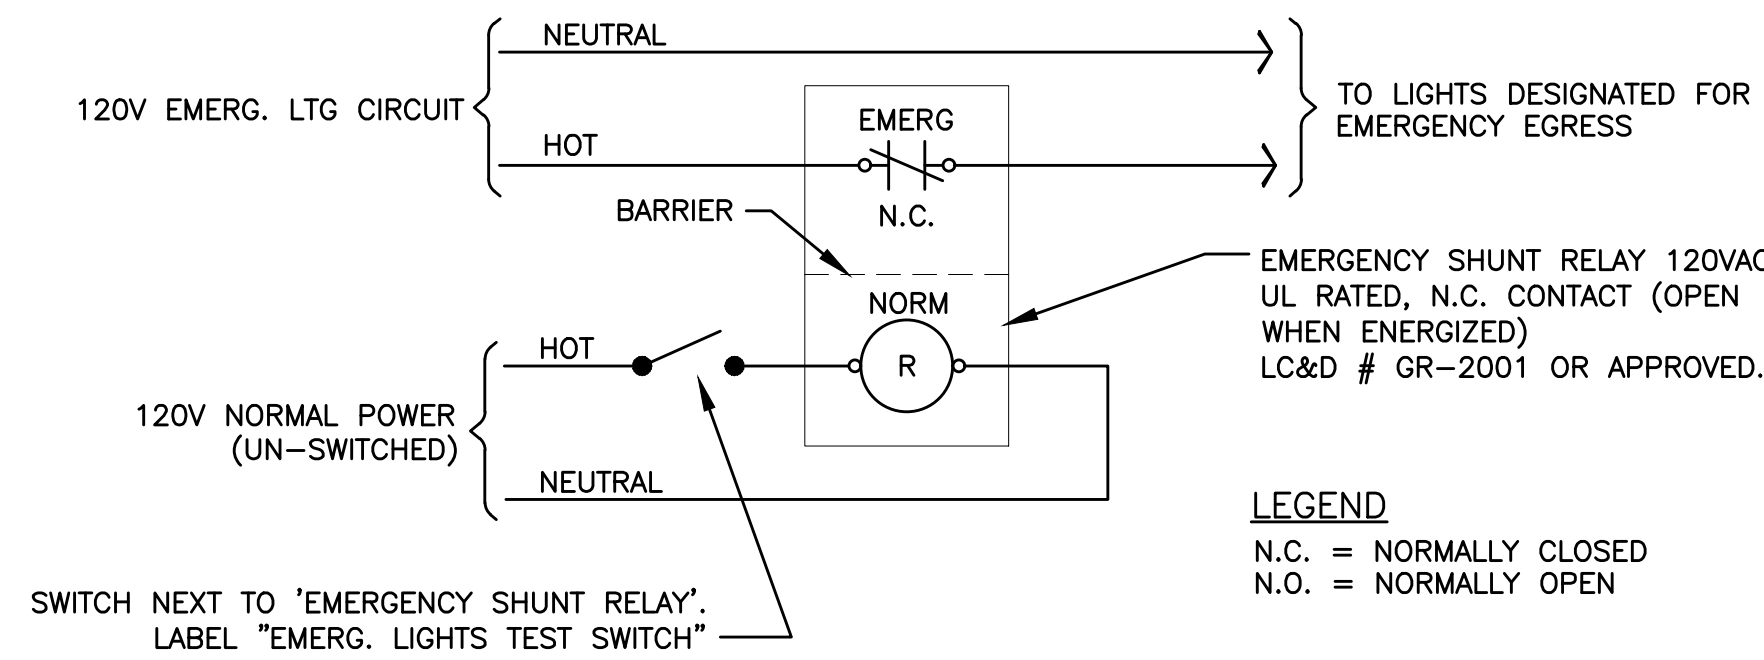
NEUTRAL

120V EMERG. LTG CIRCUIT

HOT

EMERG

N.C.

TO LIGHTS DESIGNATED FOR EMERGENCY EGRESS

BARRIER

EMERGENCY SHUNT RELAY 120VAC UL RATED, N.C. CONTACT (OPEN WHEN ENERGIZED) LC&D # GR–2001 OR APPROVED.

NORM

HOT

R

120V NORMAL POWER (UN–SWITCHED)

NEUTRAL

LEGEND

N.C. = NORMALLY CLOSED
N.O. = NORMALLY OPEN

SWITCH NEXT TO 'EMERGENCY SHUNT RELAY'. LABEL "EMERG. LIGHTS TEST SWITCH"